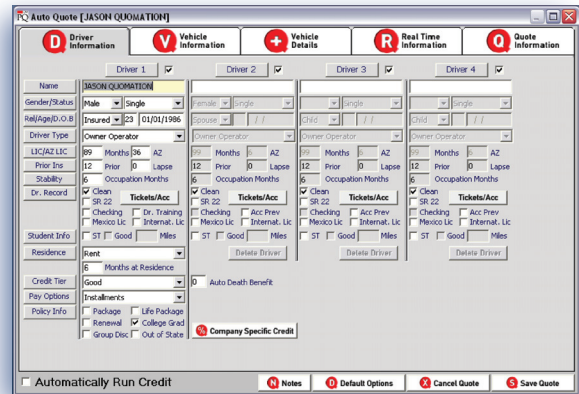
Auto Quote [JASON QUOMATION]

D Driver Information
V Vehicle Information
+ Vehicle Details
R Real Time Information
Q Quote Information

Driver 1 ☑ | Driver 2 ☑ | Driver 3 ☑ | Driver 4 ☑

Name: JASON QUOMATION
Gender/Status: Male | Single | Female | Single | Single | Single
Rel/Age/D.O.B: Insured | 23 | 01/01/1986 | Spouse | / / | Child | / / | Child | / /
Driver Type: Owner Operator | Owner Operator | Owner Operator | Owner Operator
LIC/AZ LIC: 89 Months 36 AZ | 99 Months 6 AZ | 99 Months 6 AZ | 99 Months 6 AZ
Prior Ins: 12 Prior 0 Lapse | 12 Prior 0 Lapse | 12 Prior 0 Lapse | 12 Prior 0 Lapse
Stability: 6 Occupation Months | 6 Occupation Months | 6 Occupation Months | 6 Occupation Months
Dr. Record: Tickets/Acc | Tickets/Acc | Tickets/Acc | Tickets/Acc

☑ Clean ☐ SR 22 ☐ Checking ☐ Dr. Training ☐ Mexico Lic ☐ Internat. Lic
☑ Clean ☐ SR 22 ☐ Checking ☐ Acc Prev ☐ Mexico Lic ☐ Internat. Lic
☑ Clean ☐ SR 22 ☐ Checking ☐ Acc Prev ☐ Mexico Lic ☐ Internat. Lic
☑ Clean ☐ SR 22 ☐ Checking ☐ Acc Prev ☐ Mexico Lic ☐ Internat. Lic

Student Info: ☐ ST ☐ Good Miles | ☐ ST ☐ Good Miles | ☐ ST ☐ Good Miles | ☐ ST ☐ Good Miles
Residence: Rent
6 Months at Residence
Delete Driver | Delete Driver | Delete Driver

Credit Tier: Good
Pay Options: Installments
Policy Info: ☐ Package ☐ Life Package ☐ Renewal ☑ College Grad ☐ Group Disc ☐ Out of State

0 Auto Death Benefit

% Company Specific Credit

☐ Automatically Run Credit

N Notes | D Default Options | X Cancel Quote | S Save Quote